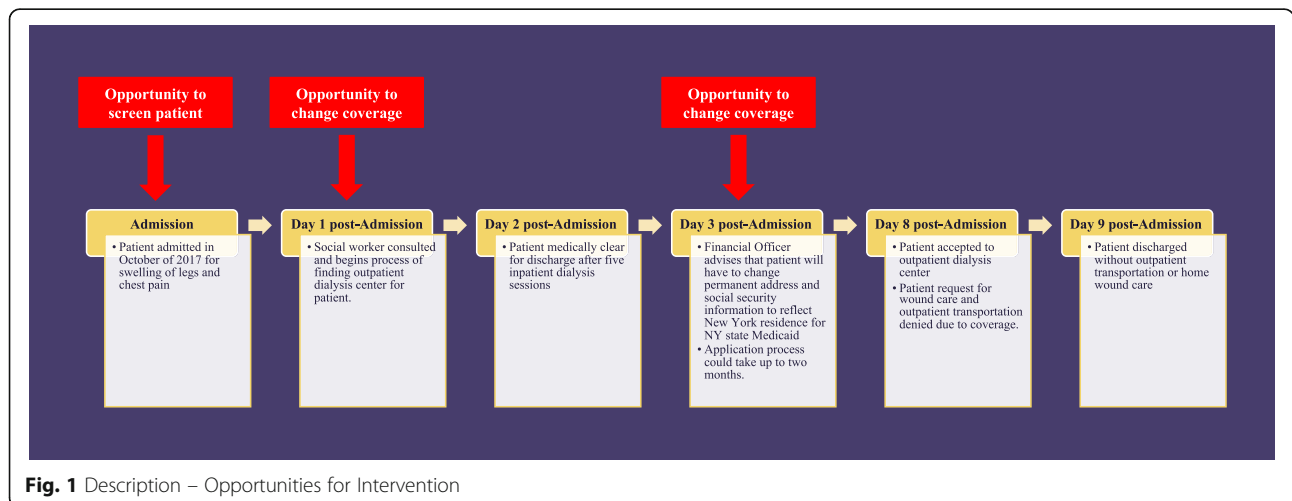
Opportunity to screen patient

Opportunity to change coverage

Opportunity to change coverage

Admission
• Patient admitted in October of 2017 for swelling of legs and chest pain

Day 1 post-Admission
• Social worker consulted and begins process of finding outpatient dialysis center for patient.

Day 2 post-Admission
• Patient medically clear for discharge after five inpatient dialysis sessions

Day 3 post-Admission
• Financial Officer advises that patient will have to change permanent address and social security information to reflect New York residence for NY state Medicaid
• Application process could take up to two months.

Day 8 post-Admission
• Patient accepted to outpatient dialysis center
• Patient request for wound care and outpatient transportation denied due to coverage.

Day 9 post-Admission
• Patient discharged without outpatient transportation or home wound care

Fig. 1 Description – Opportunities for Intervention